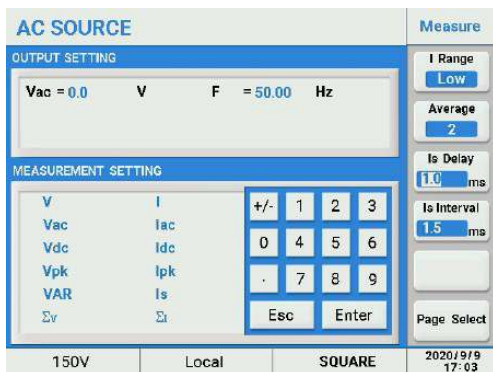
AC SOURCE

Measure

OUTPUT SETTING

Vac = 0.0 V F = 50.00 Hz

I Range
Low

Average
2

MEASUREMENT SETTING

Is Delay
1.0 ms

| V | I |
|---|---|
| Vac | Iac |
| Vdc | Idc |
| Vpk | Ipk |
| VAR | Is |
| $\Sigma$V | $\Sigma$I |

| +/- | 1 | 2 | 3 |
|---|---|---|---|
| 0 | 4 | 5 | 6 |
| . | 7 | 8 | 9 |
| Esc | | Enter | |

Is Interval
1.5 ms

Page Select

150V Local SQUARE 2020/9/9 17:03